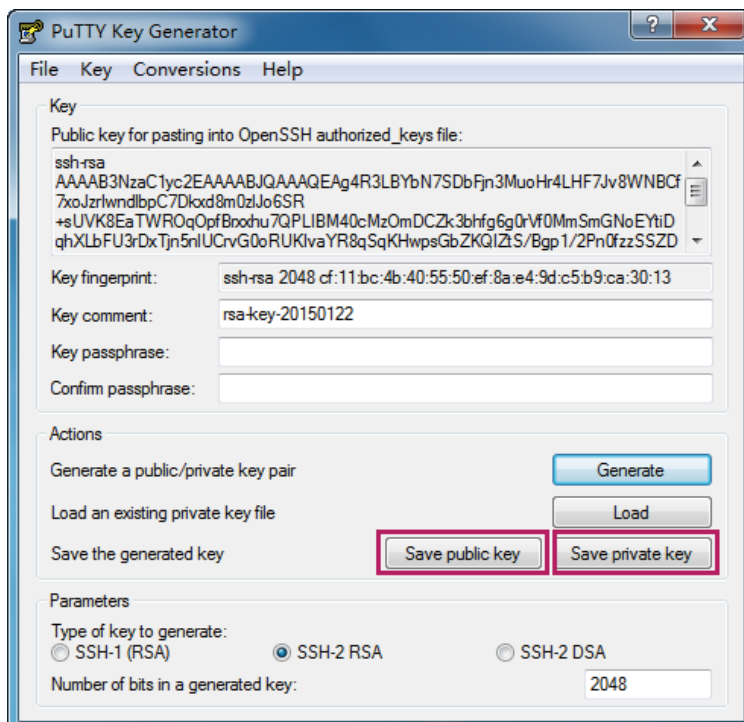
PuTTY Key Generator

?
X

File Key Conversions Help

Key

Public key for pasting into OpenSSH authorized_keys file:

ssh-rsa
AAAAB3NzaC1yc2EAAAABJQAAAQEAg4R3LBYbN7SDbFjn3MuoHr4LHF7Jv8WNBCf7xoJzrlwndlbpC7Dkxd8m0zlJo6SR
+sUVK8EaTWROqOpfBnxhu7QPLIBM40cMzOmDCZk3bhfg6g0rVf0MmSmGNoEYtiDqhXLbFU3rDxTjn5nIUCrvG0oRUKIvaYR8qSqKHwpsGbZKQIZtS/Bgp1/2Pn0fzzSSZD

Key fingerprint: ssh-rsa 2048 cf:11:bc:4b:40:55:50:ef:8a:e4:9d:c5:b9:ca:30:13

Key comment: rsa-key-20150122

Key passphrase:

Confirm passphrase:

Actions

Generate a public/private key pair Generate

Load an existing private key file Load

Save the generated key Save public key Save private key

Parameters

Type of key to generate:
SSH-1 (RSA) SSH-2 RSA SSH-2 DSA

Number of bits in a generated key: 2048